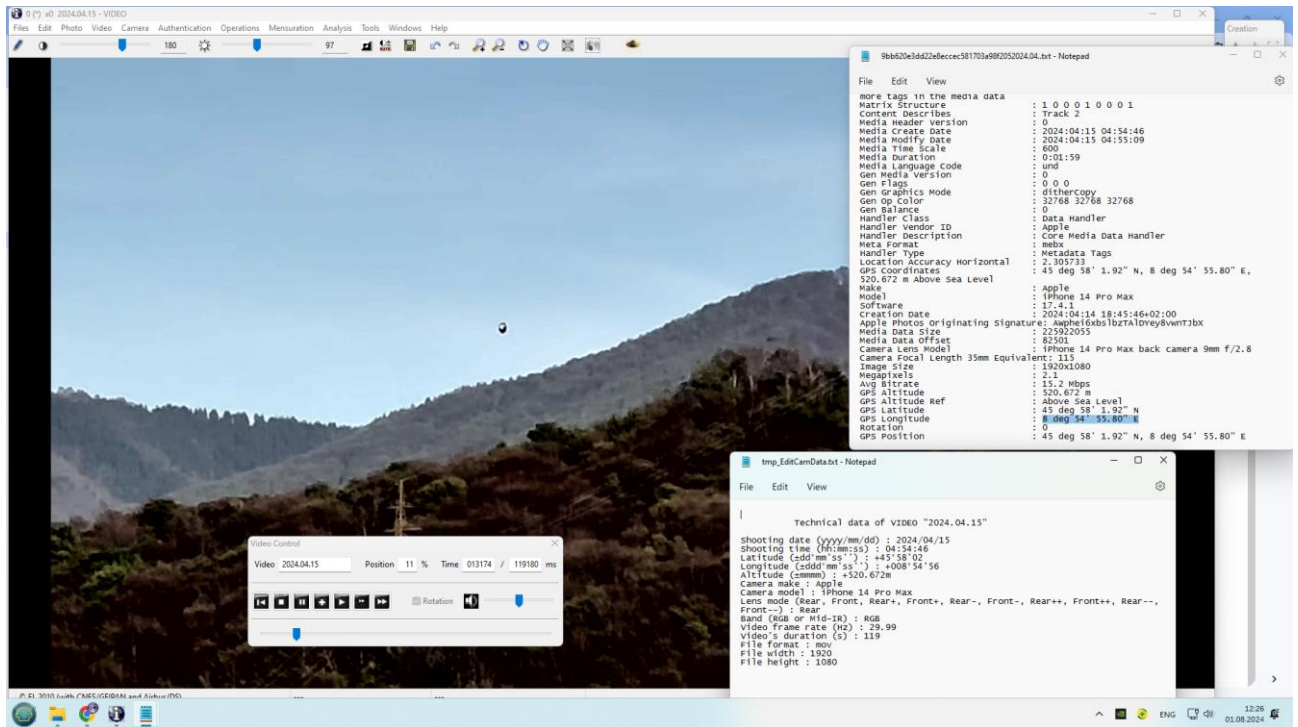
0 (*) x0 2024.04.15 - VIDEO
Files Edit Photo Video Camera Authentication Operations Mensuration Analysis Tools Windows Help
180 97

9bb620e3dd22e8eccec581703a98f2052024.04..txt - Notepad
File Edit View
more tags in the media data
Matrix Structure : 1 0 0 0 1 0 0 0 1
Content Describes : Track 2
Media Header Version : 0
Media Create Date : 2024:04:15 04:54:46
Media Modify Date : 2024:04:15 04:55:09
Media Time Scale : 600
Media Duration : 0:01:59
Media Language Code : und
Gen Media Version : 0
Gen Flags : 0 0 0
Gen Graphics Mode : dithercopy
Gen Op Color : 32768 32768 32768
Gen Balance : 0
Handler Class : Data Handler
Handler Vendor ID : Apple
Handler Description : Core Media Data Handler
Meta Format : mebx
Handler Type : Metadata Tags
Location Accuracy Horizontal : 2.305733
GPS Coordinates : 45 deg 58' 1.92" N, 8 deg 54' 55.80" E, 520.672 m Above Sea Level
Make : Apple
Model : iPhone 14 Pro Max
Software : 17.4.1
Creation Date : 2024:04:14 18:45:46+02:00
Apple Photos Originating Signature: AWphei6xbslbzTAlDYey8vwnTJbX
Media Data Size : 225922055
Media Data Offset : 82501
Camera Lens Model : iPhone 14 Pro Max back camera 9mm f/2.8
Camera Focal Length 35mm Equivalent: 115
Image Size : 1920x1080
Megapixels : 2.1
Avg Bitrate : 15.2 Mbps
GPS Altitude : 520.672 m
GPS Altitude Ref : Above Sea Level
GPS Latitude : 45 deg 58' 1.92" N
GPS Longitude : 8 deg 54' 55.80" E
Rotation : 0
GPS Position : 45 deg 58' 1.92" N, 8 deg 54' 55.80" E

Creation

tmp_EditCamData.txt - Notepad
File Edit View
Technical data of VIDEO "2024.04.15"
Shooting date (yyyy/mm/dd) : 2024/04/15
Shooting time (hh:mm:ss) : 04:54:46
Latitude (±dd°mm'ss'') : +45°58'02
Longitude (±ddd°mm'ss'') : +008°54'56
Altitude (±mmmm) : +520.672m
Camera make : Apple
Camera model : iPhone 14 Pro Max
Lens mode (Rear, Front, Rear+, Front+, Rear-, Front-, Rear++, Front++, Rear--, Front--) : Rear
Band (RGB or Mid-IR) : RGB
Video frame rate (Hz) : 29.99
Video's duration (s) : 119
File format : mov
File width : 1920
File height : 1080

Video Control
Video 2024.04.15 Position 11 % Time 013174 / 119180 ms
Rotation

© FL 2010 (with CNES/GEIPAN and Airbus/DS)
ENG 12:26 01.08.2024